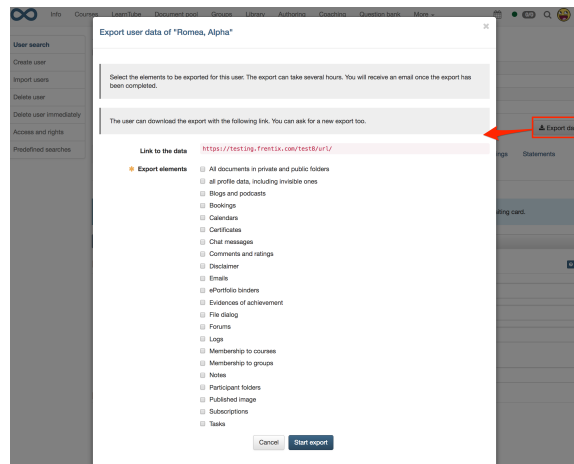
Info Courses LearnTube Document pool Groups Library Authoring Coaching Question bank More

User search
Create user
Import users
Delete user
Delete user immediately
Access and rights
Predefined searches

Export user data of "Romea, Alpha"

×

Select the elements to be exported for this user. The export can take several hours. You will receive an email once the export has been completed.

The user can download the export with the following link. You can ask for a new export too.

Link to the data https://testing.frentix.com/test8/url/

Export elements
All documents in private and public folders
all profile data, including invisible ones
Blogs and podcasts
Bookings
Calendars
Certificates
Chat messages
Comments and ratings
Disclaimer
Emails
ePortfolio binders
Evidences of achievement
File dialog
Forums
Logs
Membership to courses
Membership to groups
Notes
Participant folders
Published image
Subscriptions
Tasks

Cancel Start export

Export da
ings Statements
iting card.